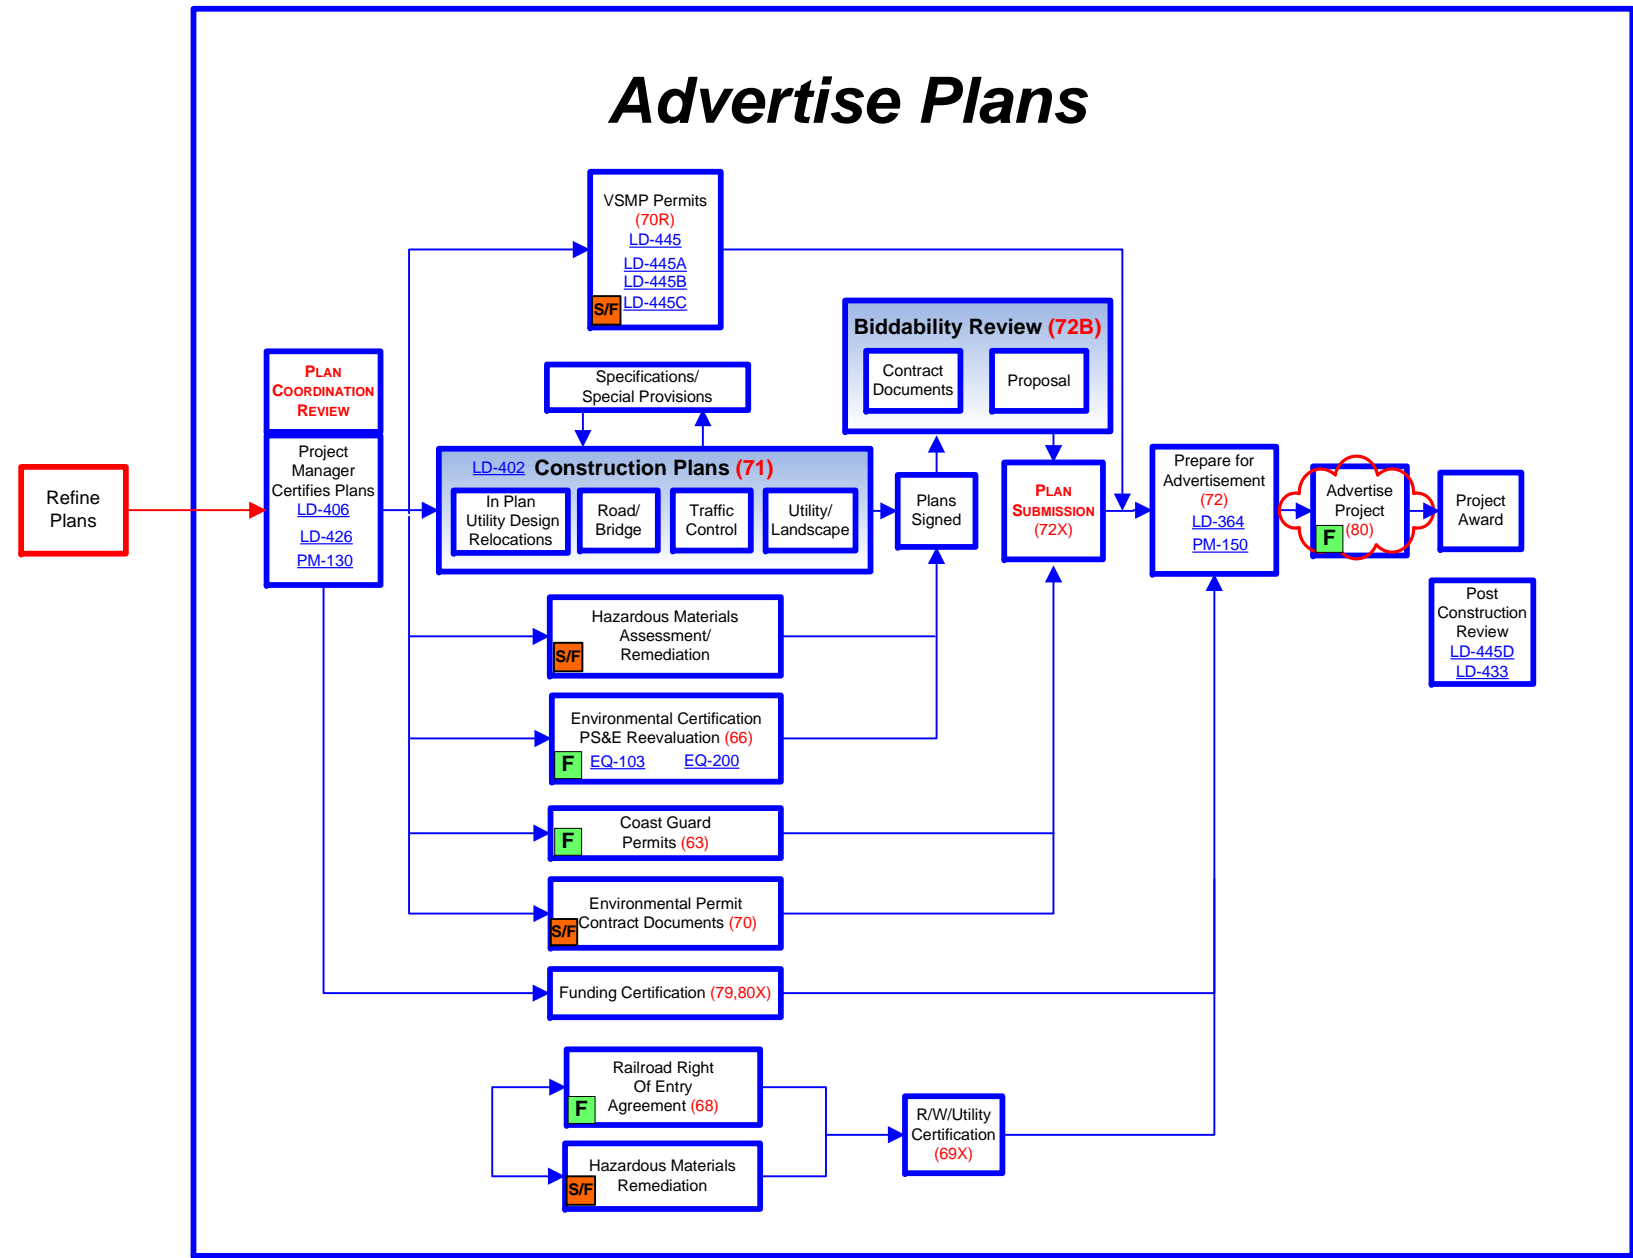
Advertise Plans

Refine Plans

PLAN COORDINATION REVIEW

Project Manager Certifies Plans
LD-406
LD-426
PM-130

VSMP Permits
(70R)
LD-445
LD-445A
LD-445B
S/F LD-445C

Specifications/ Special Provisions

LD-402 Construction Plans (71)
In Plan Utility Design Relocations
Road/ Bridge
Traffic Control
Utility/ Landscape

Biddability Review (72B)
Contract Documents
Proposal

Plans Signed

PLAN SUBMISSION (72X)

Prepare for Advertisement
(72)
LD-364
PM-150

Advertise Project
F (80)

Project Award

Post Construction Review
LD-445D
LD-433

Hazardous Materials Assessment/ Remediation
S/F

Environmental Certification PS&E Reevaluation (66)
F EQ-103 EQ-200

Coast Guard Permits (63)
F

Environmental Permit Contract Documents (70)
S/F

Funding Certification (79,80X)

Railroad Right Of Entry Agreement (68)
F

Hazardous Materials Remediation
S/F

R/W/Utility Certification (69X)